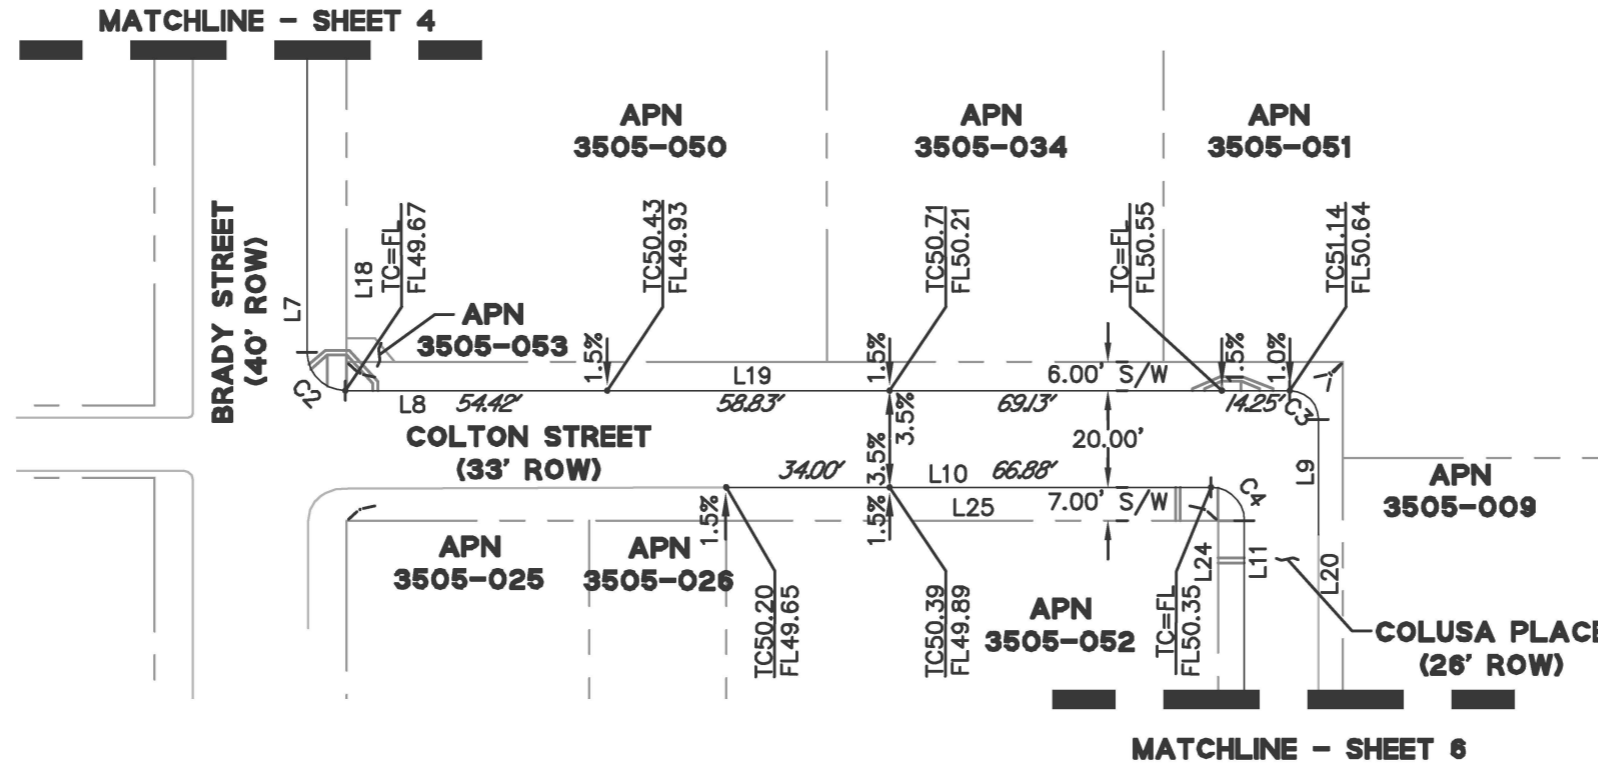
MATCHLINE – SHEET 4

APN
3505-050

APN
3505-034

APN
3505-051

BRADY STREET
(40' ROW)

L7

L18
TC=FL
FL49.67

TC50.43
FL49.93

TC50.71
FL50.21

TC=FL
FL50.55

TC51.14
FL50.64

APN
3505-053

1.5%

1.5%

1.5%

1.0%

L19

6.00' S/W

C2

L8

54.42'

58.83'

69.13'

14.25'

C3

COLTON STREET
(33' ROW)

3.5%

3.5%

20.00'

L9

APN
3505-009

34.00'

L10

66.88'

C4

1.5%

1.5%

L25

7.00' S/W

APN
3505-025

APN
3505-026

L24

L11

L20

TC50.20
FL49.65

TC50.39
FL49.89

APN
3505-052

TC=FL
FL50.35

COLUSA PLACE
(26' ROW)

MATCHLINE – SHEET 6